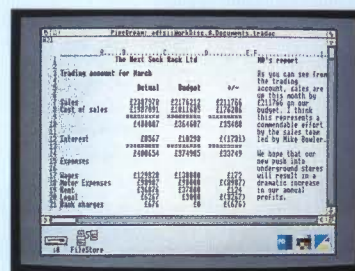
FileStore: adfs::HardDisc.$.Documents.tradac

The Best Sock Rack Ltd

Trading account for March

| | Actual | Budget | +/- |
|---|---|---|---|
| Sales | £2387570 | £2176212 | £211756 |
| Cost of sales | £1987091 | £1811635 | £175456 |
| | £400487 | £364587 | £35900 |
| Interest | £8567 | £10298 | £(1731) |
| | £409054 | £374905 | £34149 |
| Expenses | | | |
| Wages | £129829 | £130000 | £171 |
| Motor Expenses | £25000 | £20000 | £(5000) |
| Rent | £25000 | £37000 | £12000 |
| Legal | £5267 | £5000 | £(267) |
| Bank charges | £6 | £0 | £(6) |

MD's report

As you can see from the trading account, sales are up this month by £211796 on our budget. I think this represents a commendable effort by the sales team led by Mike Dowler.

We hope that our new push into underground stores will result in a dramatic increase in our annual profits.

FileStore